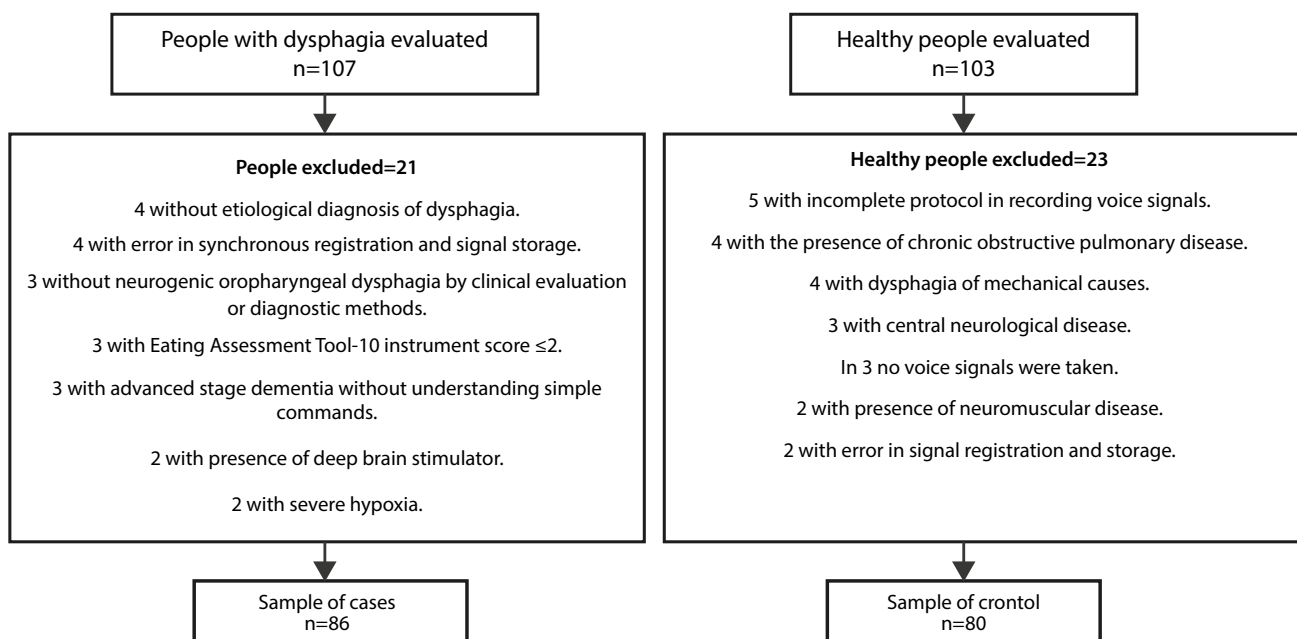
People with dysphagia evaluated
n=107

People excluded=21

4 without etiological diagnosis of dysphagia.

4 with error in synchronous registration and signal storage.

3 without neurogenic oropharyngeal dysphagia by clinical evaluation or diagnostic methods.

3 with Eating Assessment Tool-10 instrument score ≤2.

3 with advanced stage dementia without understanding simple commands.

2 with presence of deep brain stimulator.

2 with severe hypoxia.

Sample of cases
n=86

Healthy people evaluated
n=103

Healthy people excluded=23

5 with incomplete protocol in recording voice signals.

4 with the presence of chronic obstructive pulmonary disease.

4 with dysphagia of mechanical causes.

3 with central neurological disease.

In 3 no voice signals were taken.

2 with presence of neuromuscular disease.

2 with error in signal registration and storage.

Sample of crontol
n=80